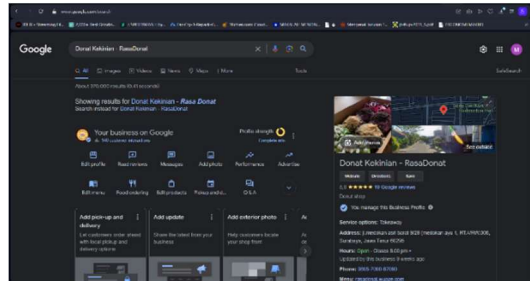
Google

Donat Kekinian - RasaDonat

All Images Videos News Maps More Tools

SafeSearch

About 370,000 results (0.41 seconds)

Showing results for Donat Kekinian - Rasa Donat
Search instead for Donat Kekinian - RasaDonat

Your business on Google

Profile strength

Edit profile Read reviews Messages Add photo Performance Advertise

Edit menu Food ordering Edit products Prices and... Q & A

Add pick-up and delivery

Let customers order ahead with local pickup and delivery options

Add update

Share the latest from your business

Add exterior photo

Help customers locate your shop from

Donat Kekinian - RasaDonat

Website Directions Save

Donut shop

You manage this Business Profile

Service options: Takeaway

Address:

Hours: Open · Closes 9:00 pm

Phone: